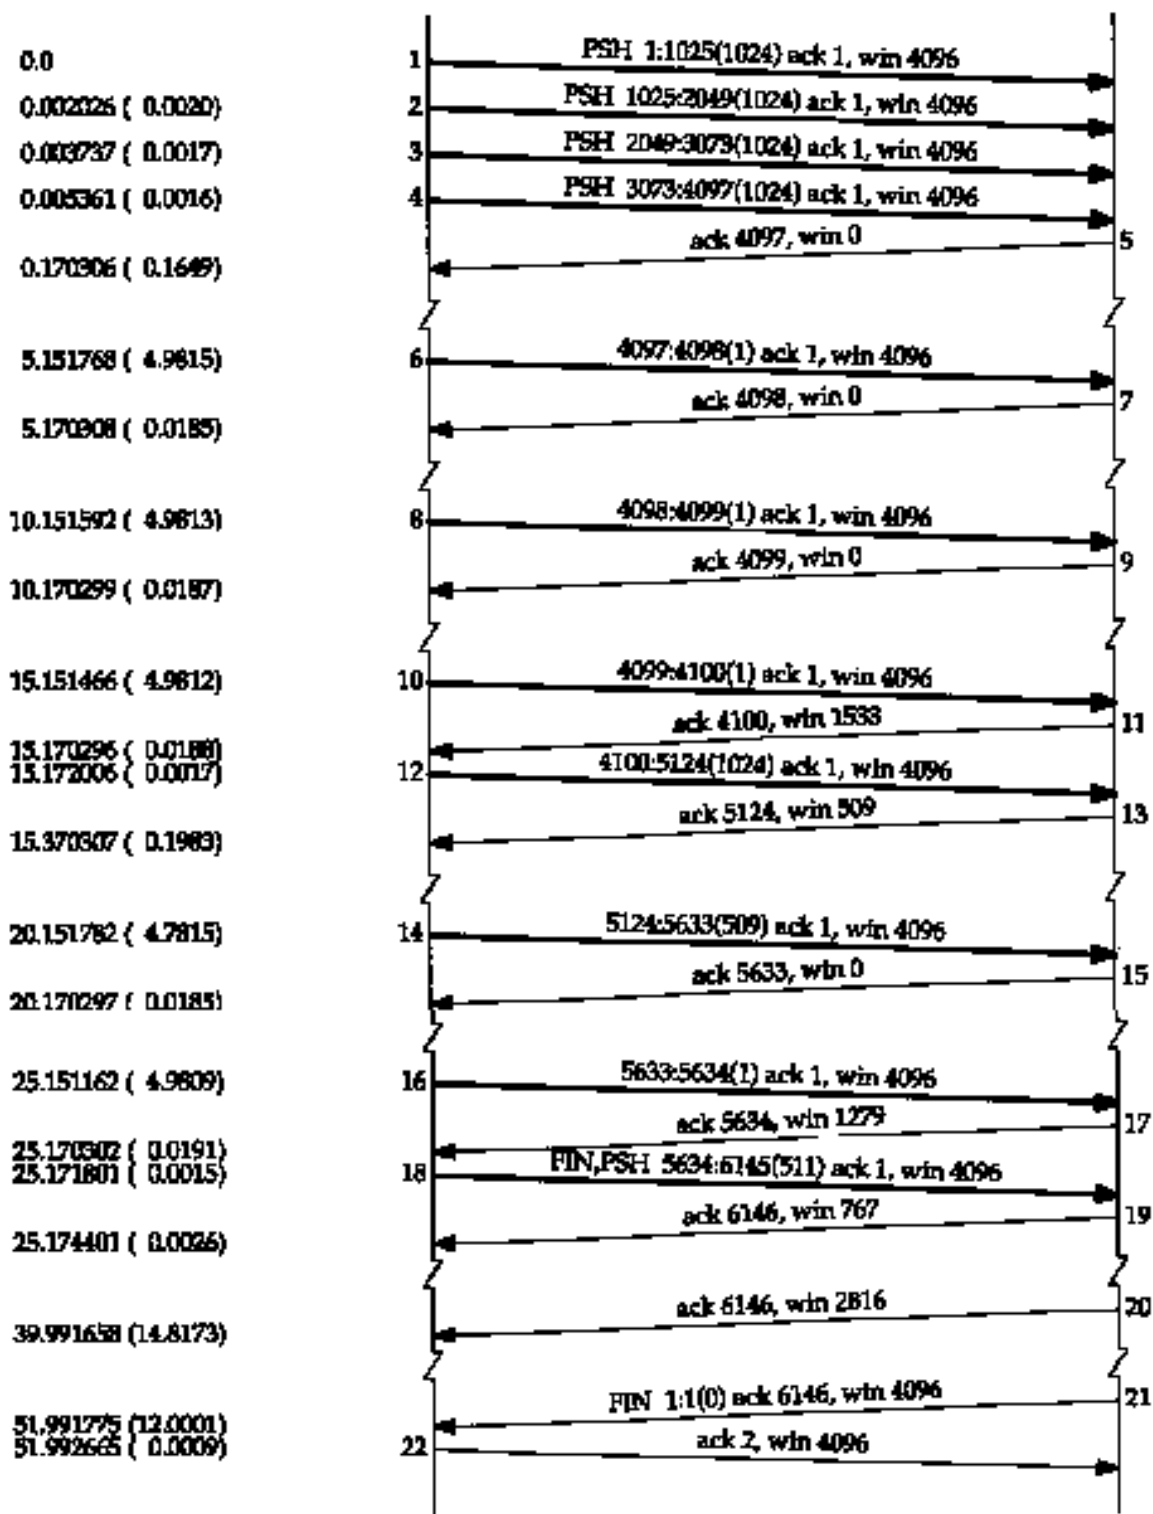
0.0
0.002026 ( 0.0020)
0.003737 ( 0.0017)
0.005361 ( 0.0016)
0.170306 ( 0.1649)
5.151768 ( 4.9815)
5.170308 ( 0.0185)
10.151592 ( 4.9813)
10.170299 ( 0.0187)
15.151466 ( 4.9812)
15.170296 ( 0.0188)
15.172006 ( 0.0017)
15.370307 ( 0.1983)
20.151782 ( 4.7815)
20.170297 ( 0.0185)
25.151162 ( 4.9809)
25.170302 ( 0.0191)
25.171801 ( 0.0015)
25.174401 ( 0.0026)
39.991658 (14.8173)
51.991775 (12.0001)
51.992665 ( 0.0009)

1 PSH 1:1025(1024) ack 1, win 4096
2 PSH 1025:2049(1024) ack 1, win 4096
3 PSH 2049:3073(1024) ack 1, win 4096
4 PSH 3073:4097(1024) ack 1, win 4096
5 ack 4097, win 0
6 4097:4098(1) ack 1, win 4096
7 ack 4098, win 0
8 4098:4099(1) ack 1, win 4096
9 ack 4099, win 0
10 4099:4100(1) ack 1, win 4096
11 ack 4100, win 1533
12 4100:5124(1024) ack 1, win 4096
13 ack 5124, win 509
14 5124:5633(509) ack 1, win 4096
15 ack 5633, win 0
16 5633:5634(1) ack 1, win 4096
17 ack 5634, win 1279
18 FIN,PSH 5634:6145(511) ack 1, win 4096
19 ack 6146, win 767
20 ack 6146, win 2816
21 FIN 1:1(0) ack 6146, win 4096
22 ack 2, win 4096